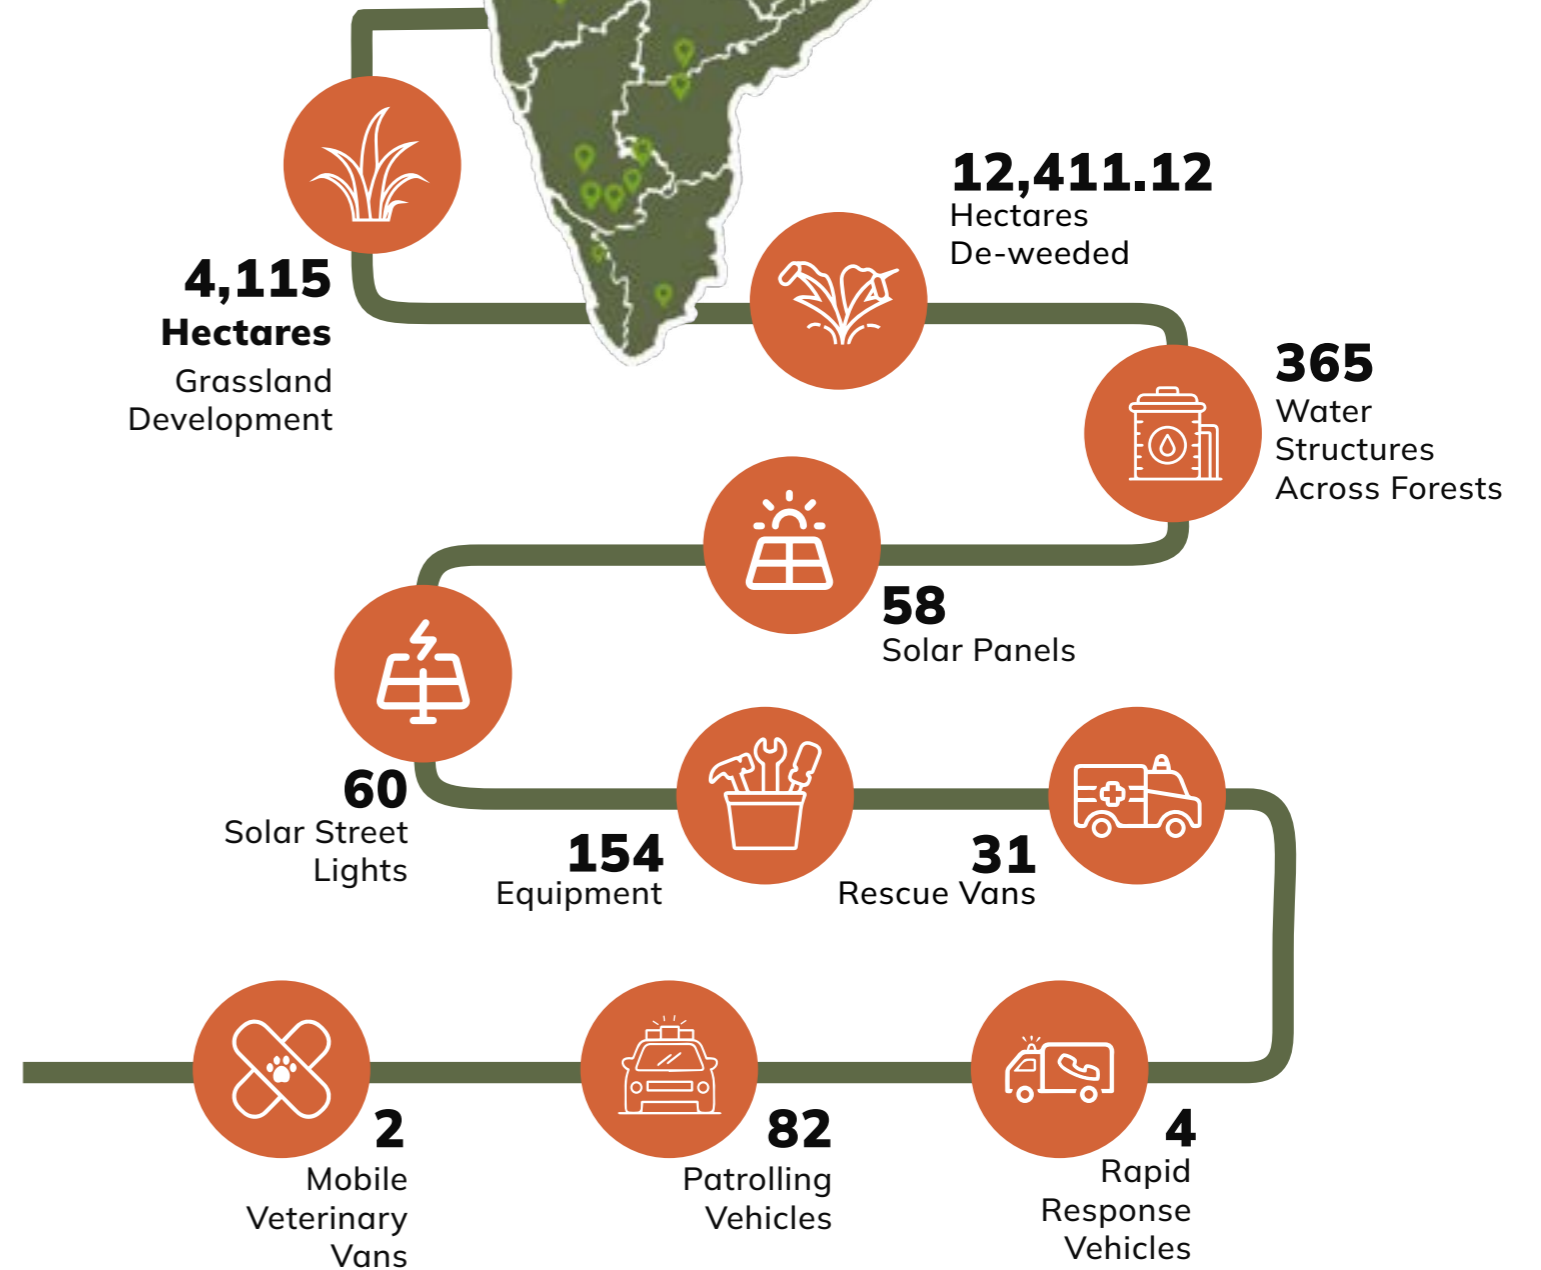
12,411.12
Hectares
De-weeded

4,115
Hectares
Grassland
Development

365
Water
Structures
Across Forests

58
Solar Panels

60
Solar Street
Lights

154
Equipment

31
Rescue Vans

2
Mobile
Veterinary
Vans

82
Patrolling
Vehicles

4
Rapid
Response
Vehicles